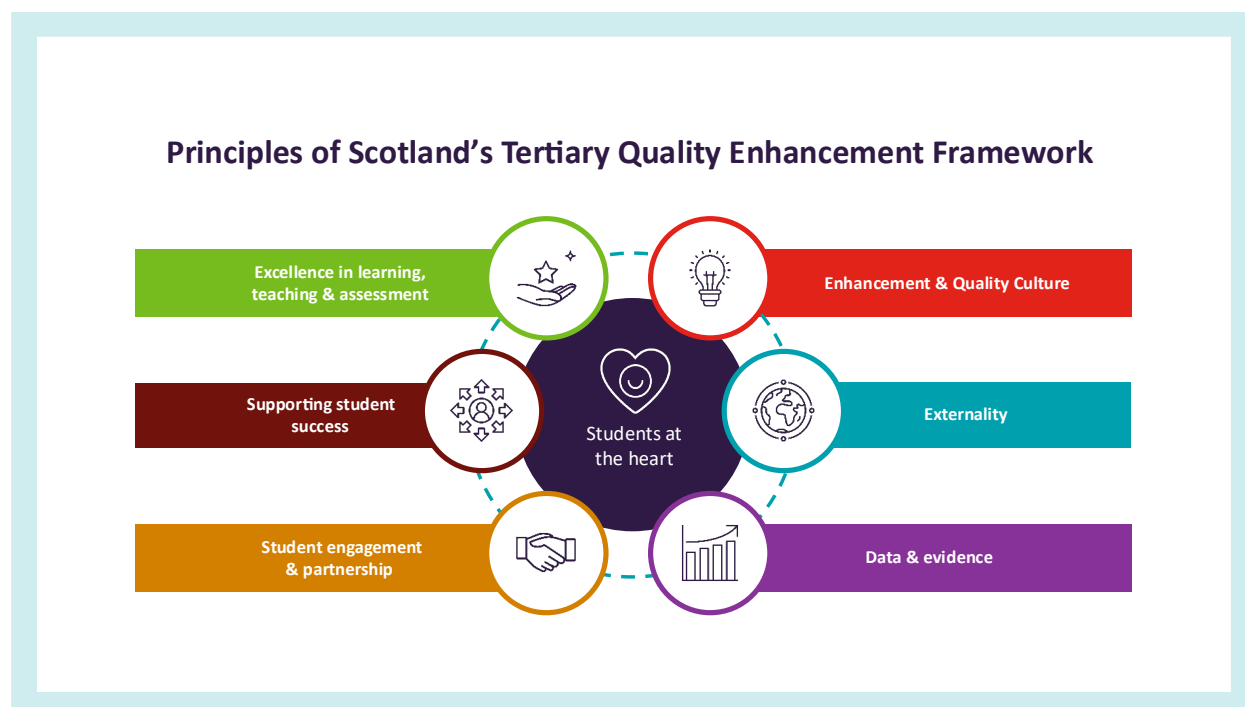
Principles of Scotland’s Tertiary Quality Enhancement Framework

Excellence in learning, teaching & assessment

Enhancement & Quality Culture

Supporting student success

Students at the heart

Externality

Student engagement & partnership

Data & evidence